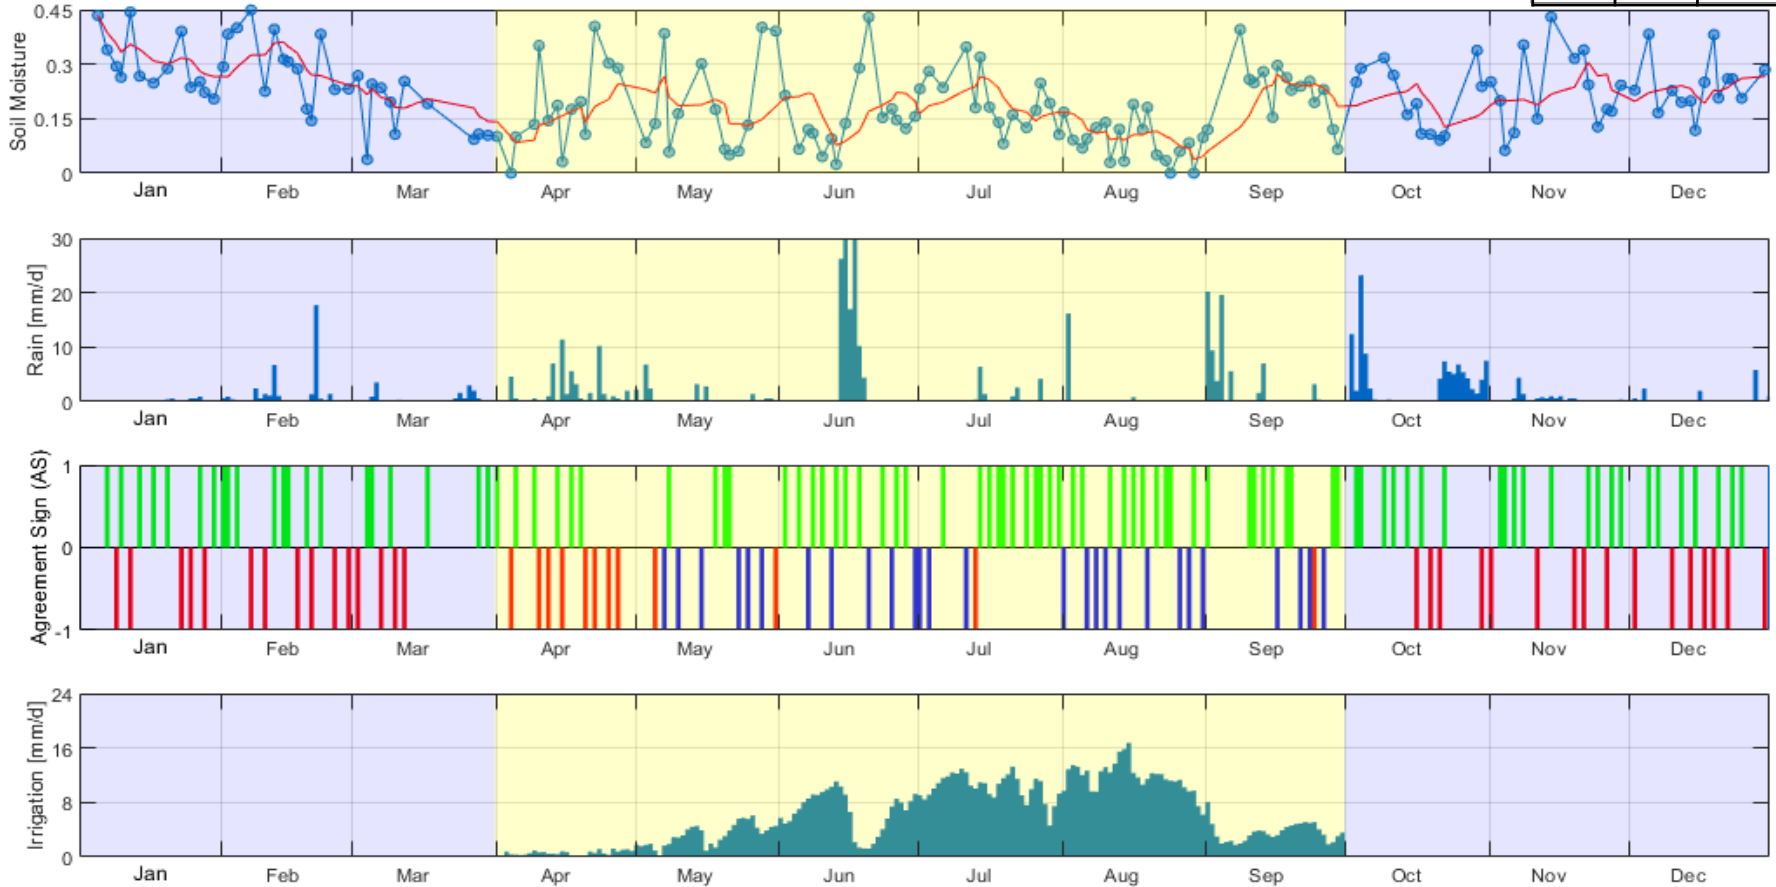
Soil Moisture
0.45
0.3
0.15
0
Jan Feb Mar Apr May Jun Jul Aug Sep Oct Nov Dec

Rain [mm/d]
30
20
10
0
Jan Feb Mar Apr May Jun Jul Aug Sep Oct Nov Dec

Agreement Sign (AS)
1
0
-1
Jan Feb Mar Apr May Jun Jul Aug Sep Oct Nov Dec

Irrigation [mm/d]
24
16
8
0
Jan Feb Mar Apr May Jun Jul Aug Sep Oct Nov Dec